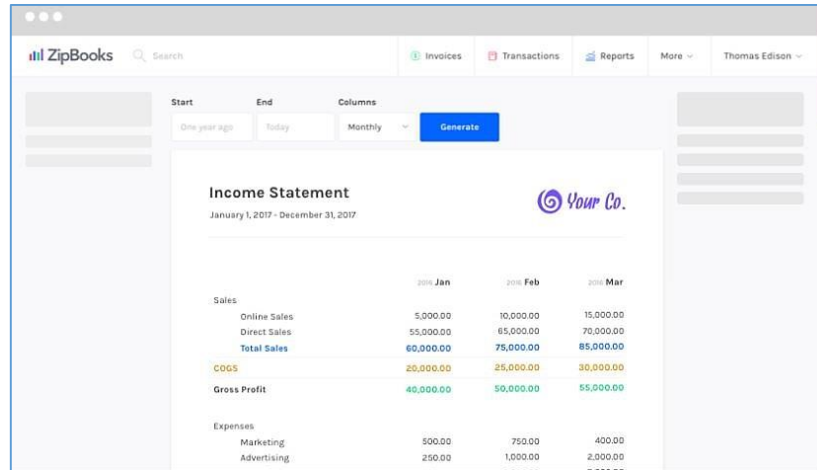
ZipBooks Search Invoices Transactions Reports More Thomas Edison

Start End Columns
One year ago Today Monthly Generate

Income Statement
January 1, 2017 - December 31, 2017

Your Co.

| | 2016 Jan | 2016 Feb | 2016 Mar |
|---|---|---|---|
| Sales | | | |
| Online Sales | 5,000.00 | 10,000.00 | 15,000.00 |
| Direct Sales | 55,000.00 | 65,000.00 | 70,000.00 |
| Total Sales | 60,000.00 | 75,000.00 | 85,000.00 |
| COGS | 20,000.00 | 25,000.00 | 30,000.00 |
| Gross Profit | 40,000.00 | 50,000.00 | 55,000.00 |
| Expenses | | | |
| Marketing | 500.00 | 750.00 | 400.00 |
| Advertising | 250.00 | 1,000.00 | 2,000.00 |